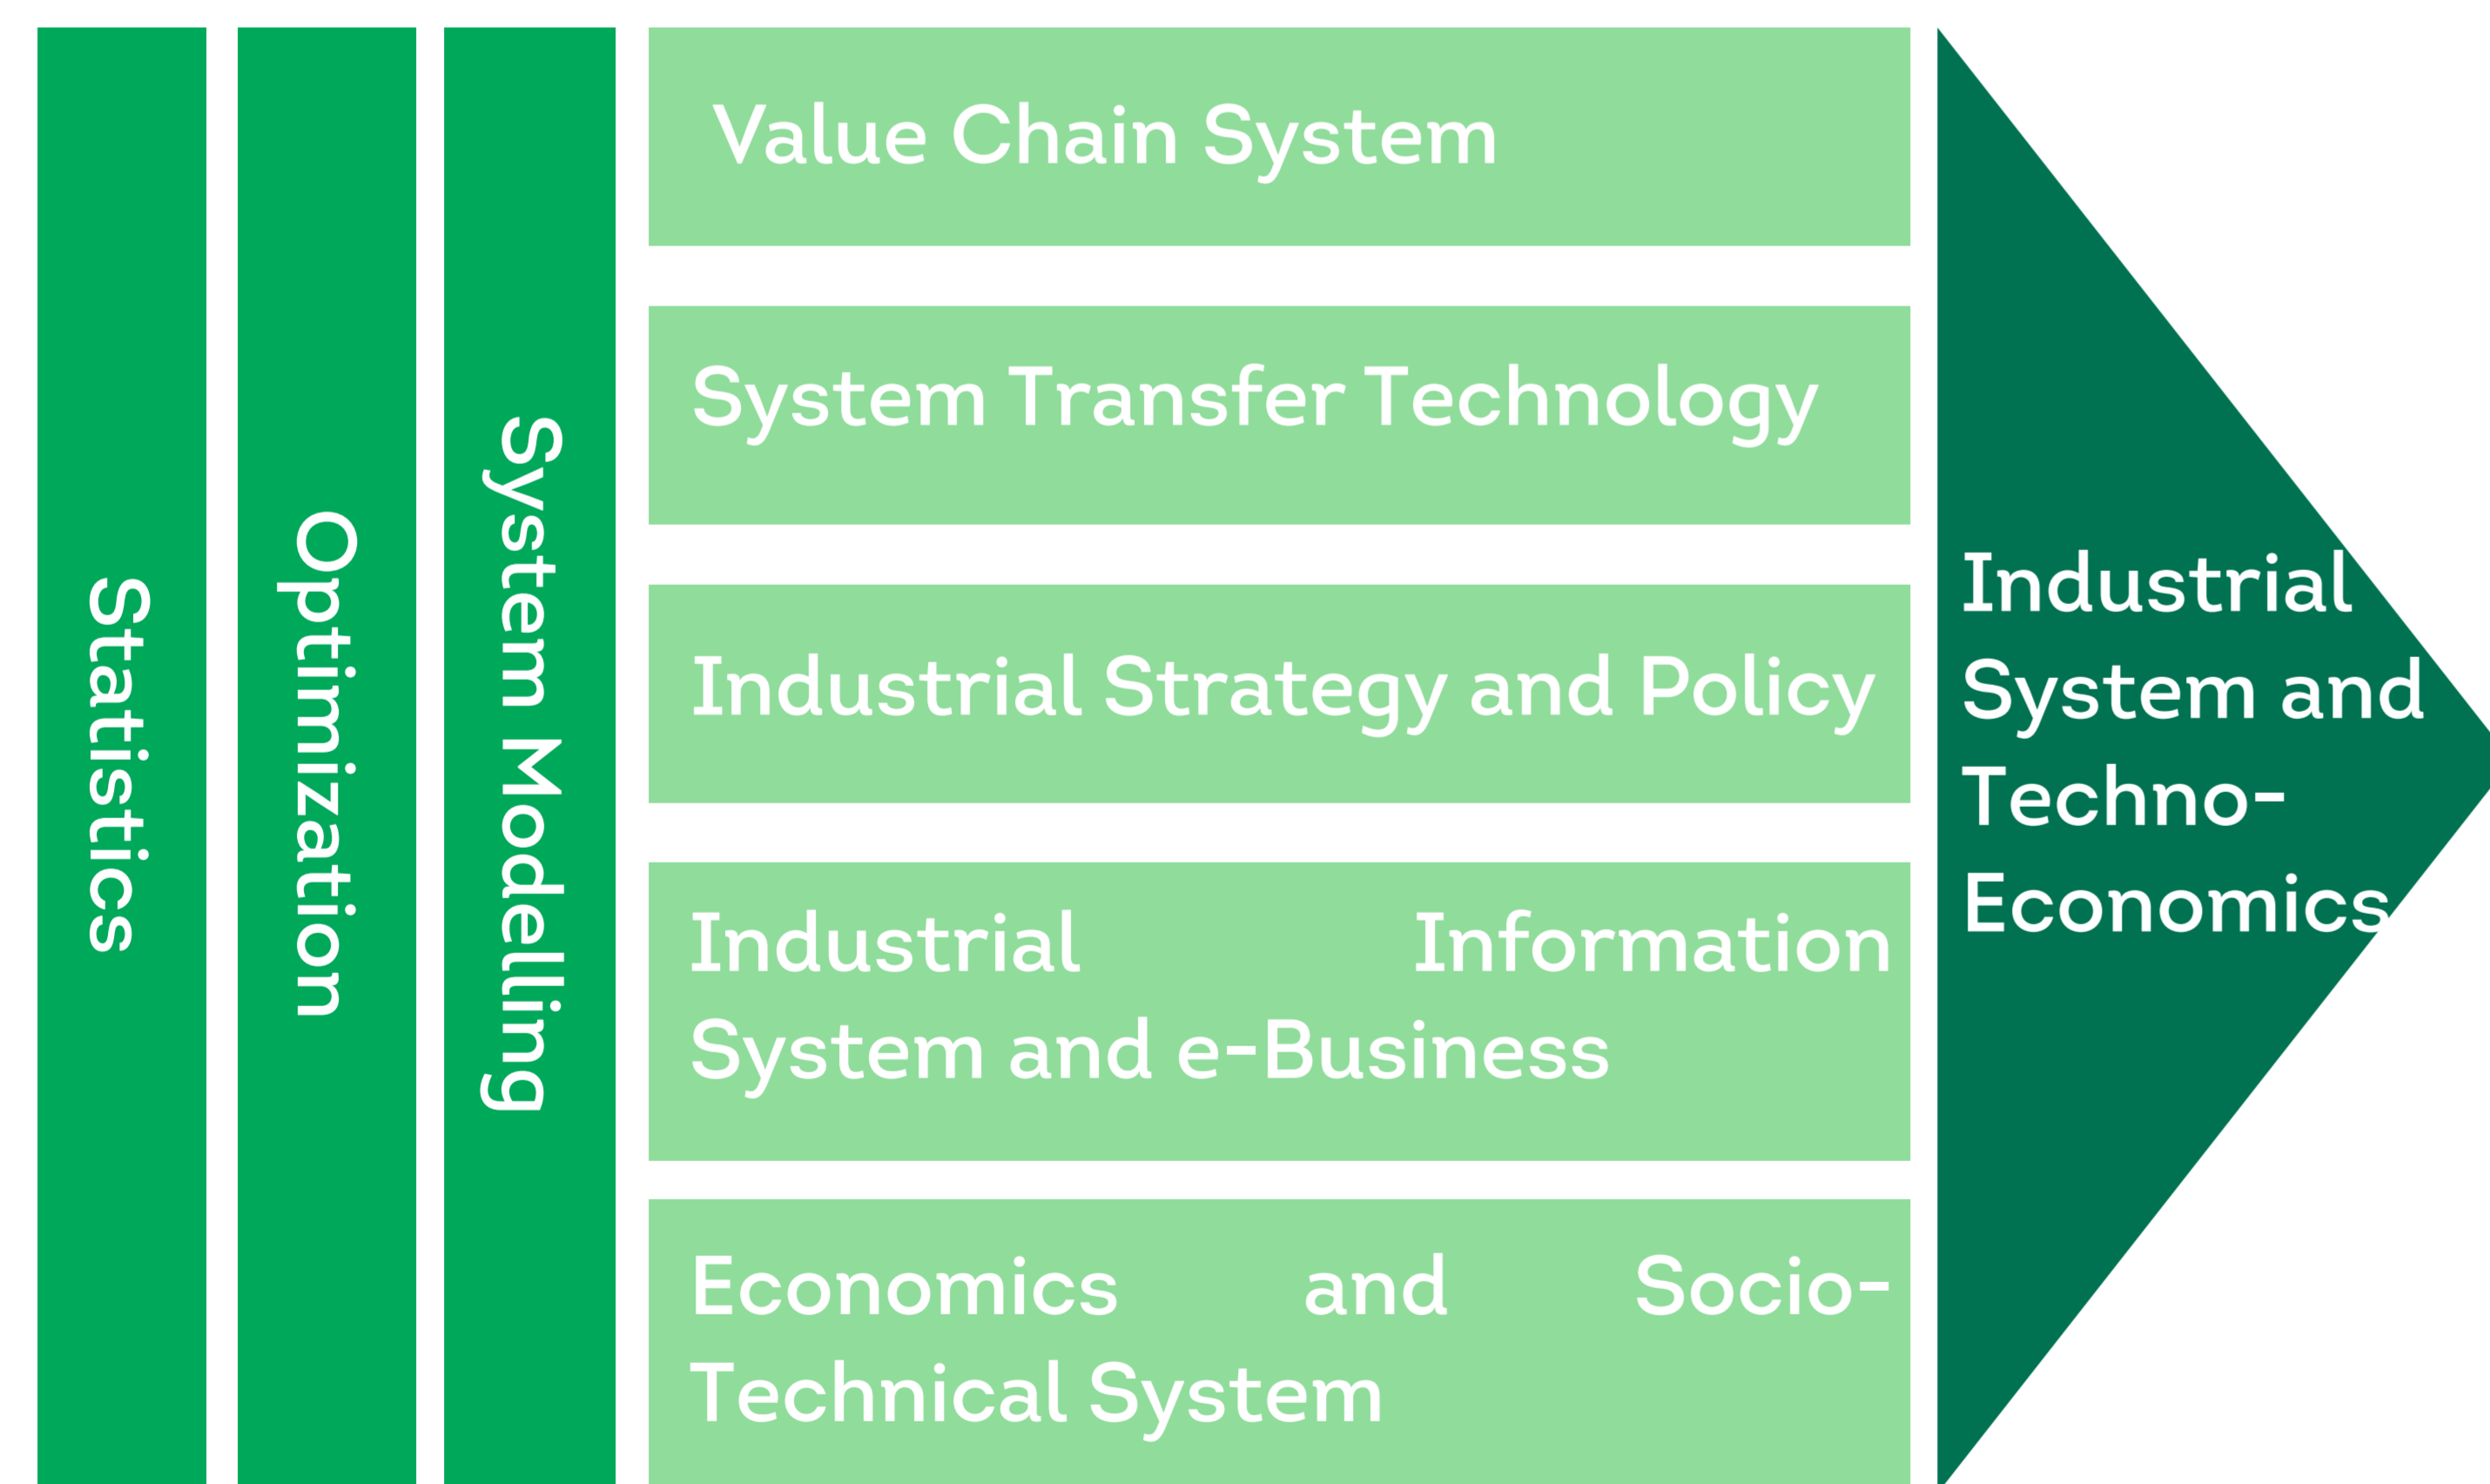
Statistics

Optimization

System Modelling

Value Chain System

System Transfer Technology

Industrial Strategy and Policy

Industrial Information System and e-Business

Economics and Socio-Technical System

Industrial System and Techno-Economics